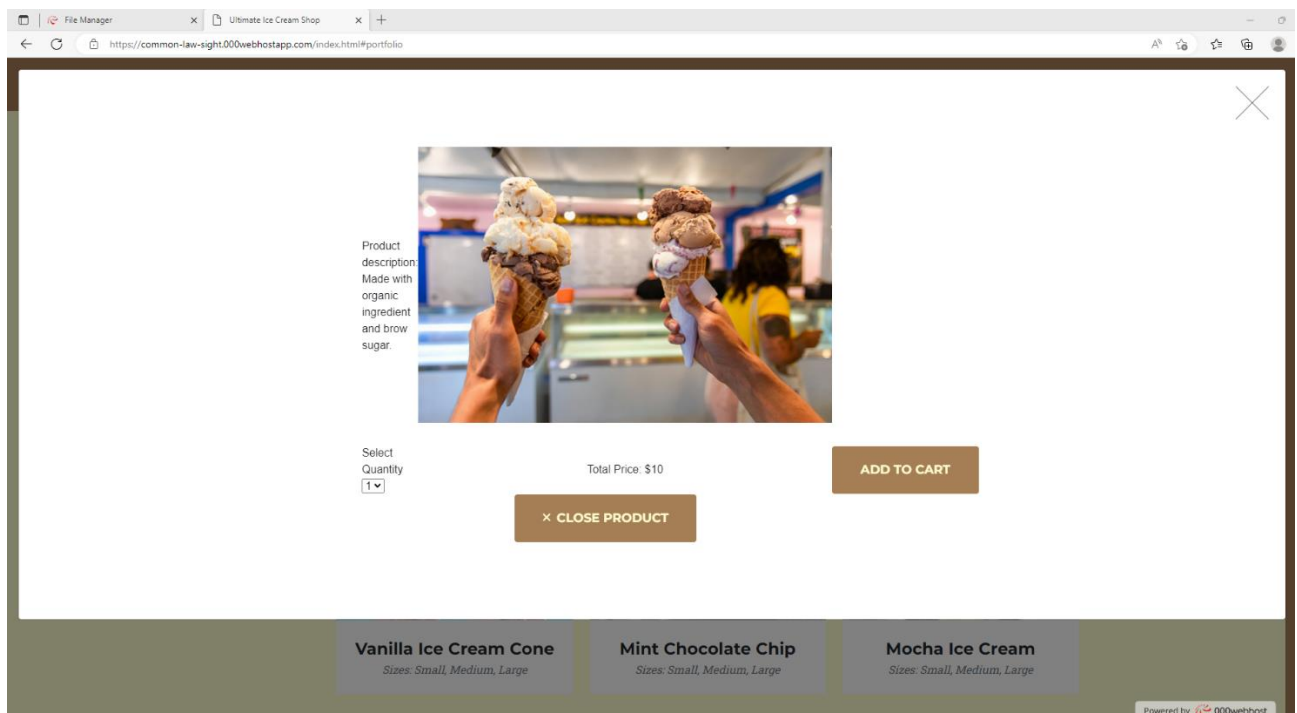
File Manager ×
Ultimate Ice Cream Shop ×
https://common-law-sight.000webhostapp.com/index.html#portfolio

Product description: Made with organic ingredient and brow sugar.

Select Quantity
1

Total Price: $10

ADD TO CART

× CLOSE PRODUCT

Vanilla Ice Cream Cone
Sizes: Small, Medium, Large

Mint Chocolate Chip
Sizes: Small, Medium, Large

Mocha Ice Cream
Sizes: Small, Medium, Large

Powered by 000webhost